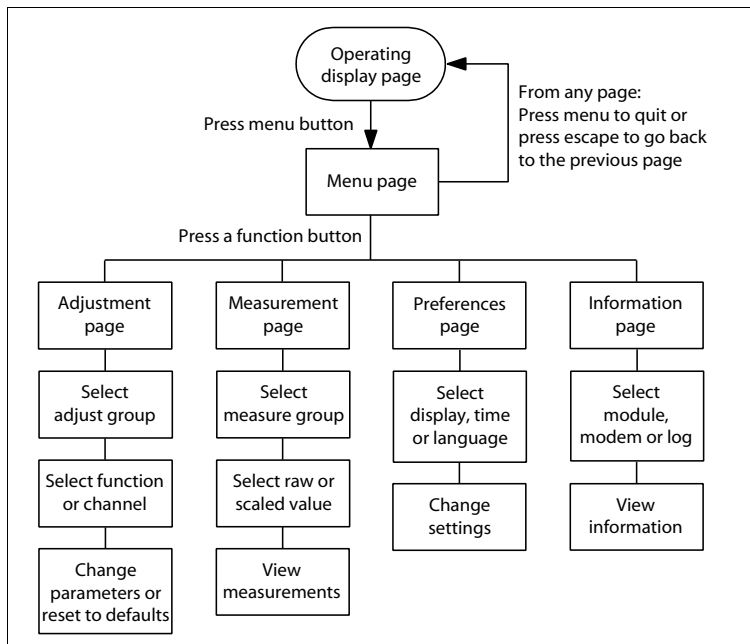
Operating display page

From any page: Press menu to quit or press escape to go back to the previous page

Press menu button

Menu page

Press a function button

Adjustment page

Select adjust group

Select function or channel

Change parameters or reset to defaults

Measurement page

Select measure group

Select raw or scaled value

View measurements

Preferences page

Select display, time or language

Change settings

Information page

Select module, modem or log

View information